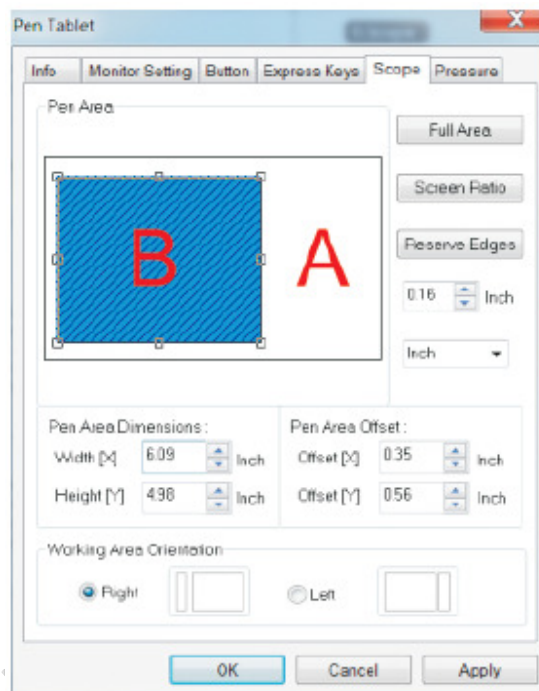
Pen Tablet

Info | Monitor Setting | Button | Express Keys | Scope | Pressure

Pen Area

B

A

Full Area

Screen Ratio

Reserve Edges

0.16 Inch

Inch

Pen Area Dimensions :

Width [X] 6.09 Inch

Height [Y] 4.98 Inch

Pen Area Offset :

Offset [X] 0.35 Inch

Offset [Y] 0.56 Inch

Working Area Orientation

Right

Left

OK

Cancel

Apply